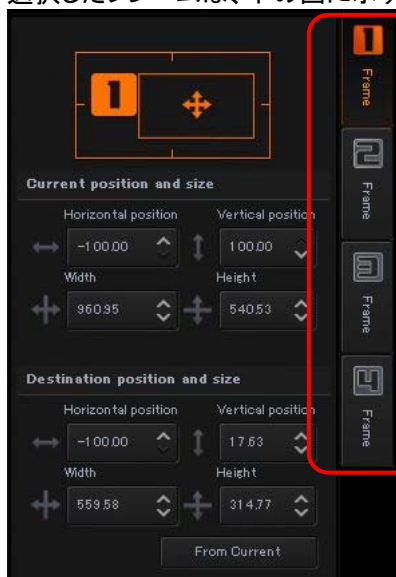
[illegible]

1

Current position and size

Horizontal position

Vertical position

-100.00

100.00

Width

Height

960.95

540.53

Destination position and size

Horizontal position

Vertical position

-100.00

17.63

Width

Height

559.58

314.77

From Current

1 Frame

2 Frame

3 Frame

4 Frame